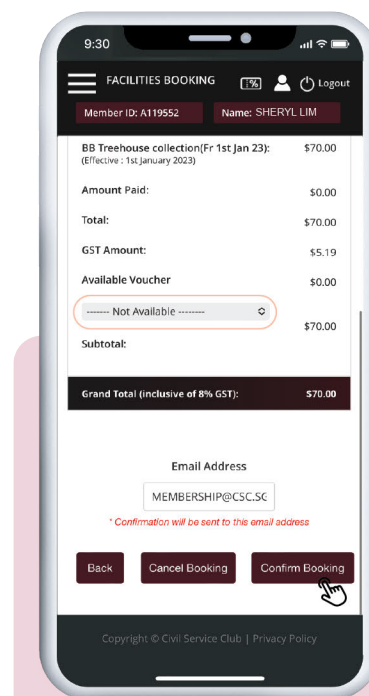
9:30

FACILITIES BOOKING [%] Logout

Member ID: A119552 Name: SHERYL LIM

BB Treehouse collection(Fr 1st Jan 23): $70.00
(Effective : 1st January 2023)

Amount Paid: $0.00

Total: $70.00

GST Amount: $5.19

Available Voucher $0.00

------- Not Available -------

$70.00

Subtotal:

Grand Total (inclusive of 8% GST): $70.00

Email Address

MEMBERSHIP@CSC.SC

* Confirmation will be sent to this email address

Back Cancel Booking Confirm Booking

Copyright © Civil Service Club | Privacy Policy